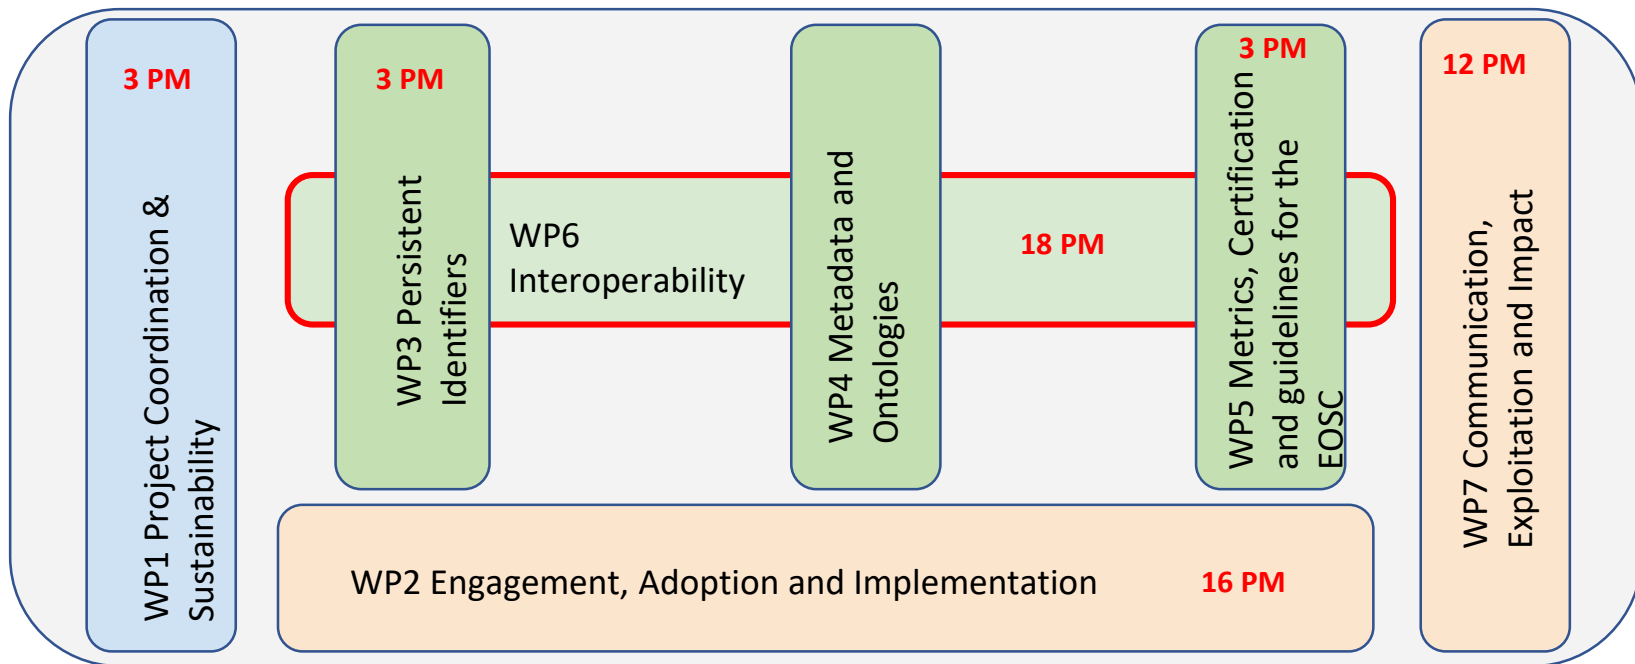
3 PM

WP1 Project Coordination & Sustainability

3 PM

WP3 Persistent Identifiers

WP6 Interoperability

WP4 Metadata and Ontologies

18 PM

3 PM

WP5 Metrics, Certification and guidelines for the EOSC

12 PM

WP7 Communication, Exploitation and Impact

WP2 Engagement, Adoption and Implementation

16 PM